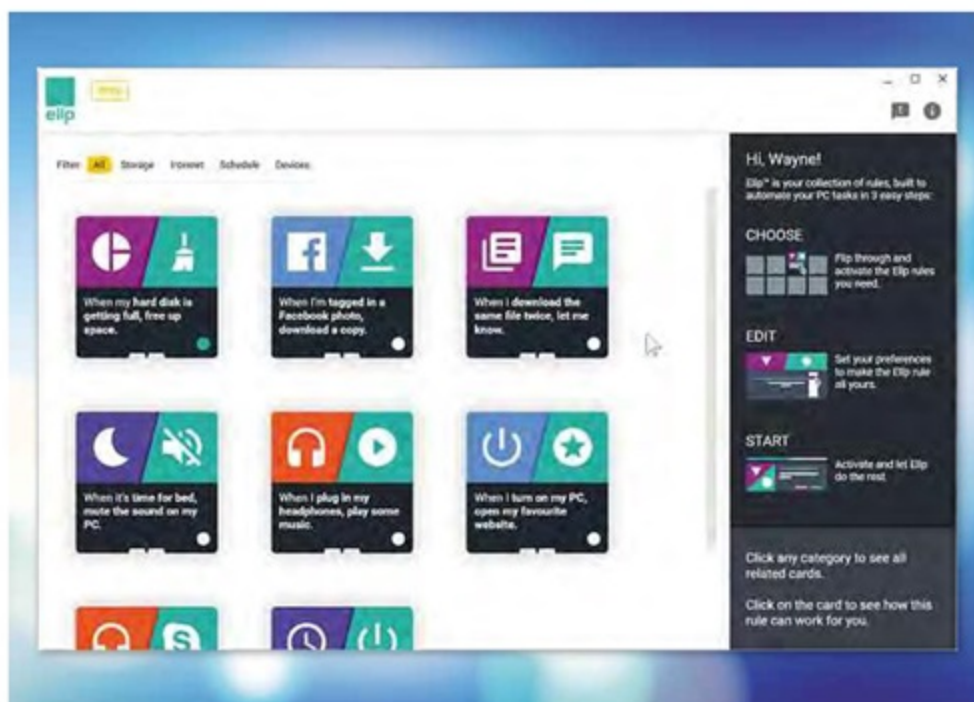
eilp

Beta

Filter: All Storage Internet Schedule Devices

When my hard disk is getting full, free up space.

When I'm tagged in a Facebook photo, download a copy.

When I download the same file twice, let me know.

When it's time for bed, mute the sound on my PC.

When I plug in my headphones, play some music.

When I turn on my PC, open my favourite website.

Hi, Wayne!

Eilp™ is your collection of rules, built to automate your PC tasks in 3 easy steps:

CHOOSE

Flip through and activate the Eilp rules you need.

EDIT

Set your preferences to make the Eilp rule all yours.

START

Activate and let Eilp do the rest

Click any category to see all related cards.

Click on the card to see how this rule can work for you.